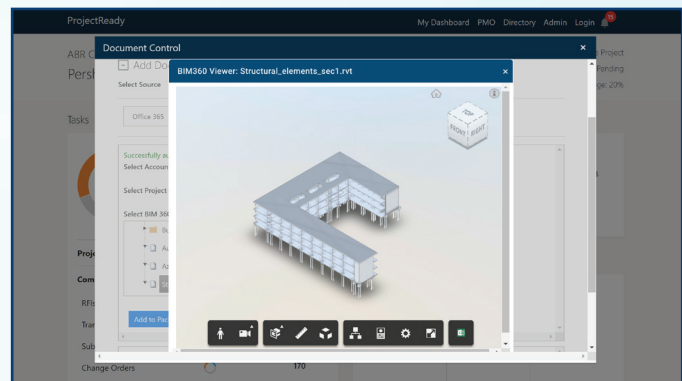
ProjectReady

My Dashboard PMO Directory Admin Login 15

ABR C

Pers

Tasks

Proje

Com

RFIs

Tran

Sub

Change Orders

170

Project

Pending

ge: 20%

Document Control

×

Add Do

Select Source

Office 365

Successfully a

Select Accoun

Select Project

Select BIM 360

Bu

Au

Ar

St

Add to Pac

BIM360 Viewer: Structural_elements_sec1.rvt

×

TOP

FRONT

RIGHT